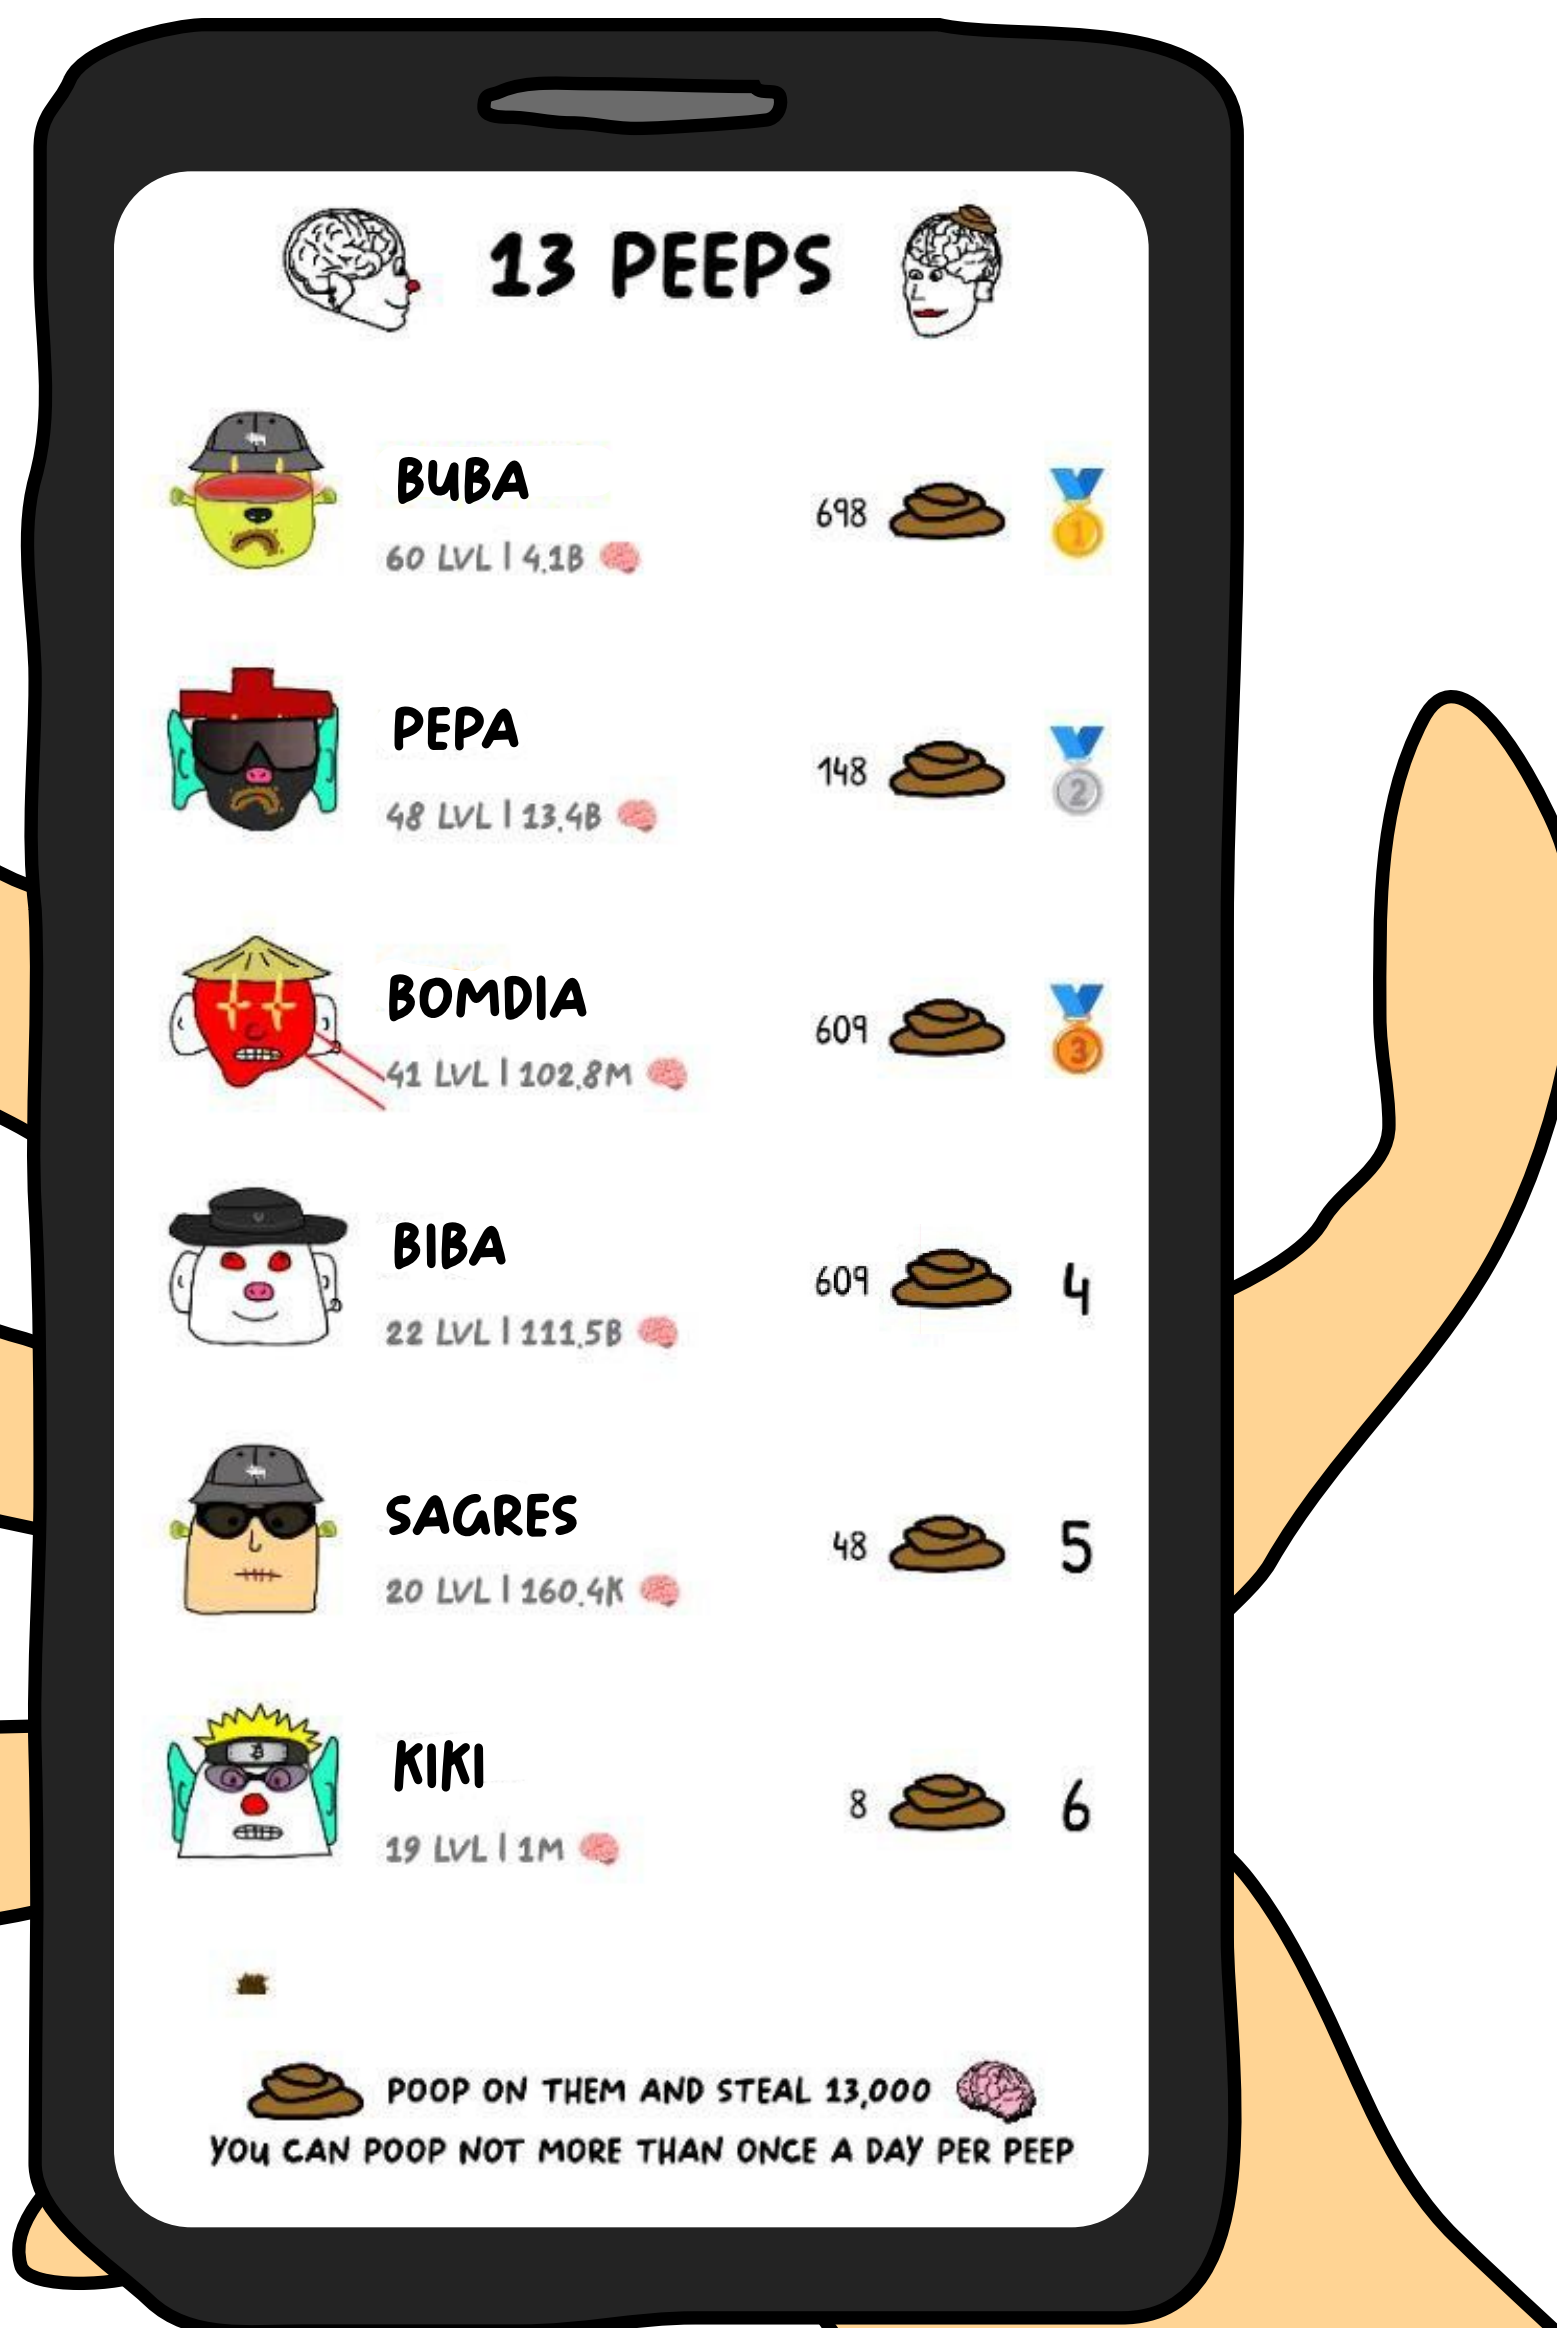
13 PEEPS

BUBA
60 LVL | 4.1B
698
1

PEPA
48 LVL | 13.4B
148
2

BOMDIA
41 LVL | 102.8M
609
3

BIBA
22 LVL | 111.5B
609
4

SAGRES
20 LVL | 160.4K
48
5

KIKI
19 LVL | 1M
8
6

POOP ON THEM AND STEAL 13,000
YOU CAN POOP NOT MORE THAN ONCE A DAY PER PEEP